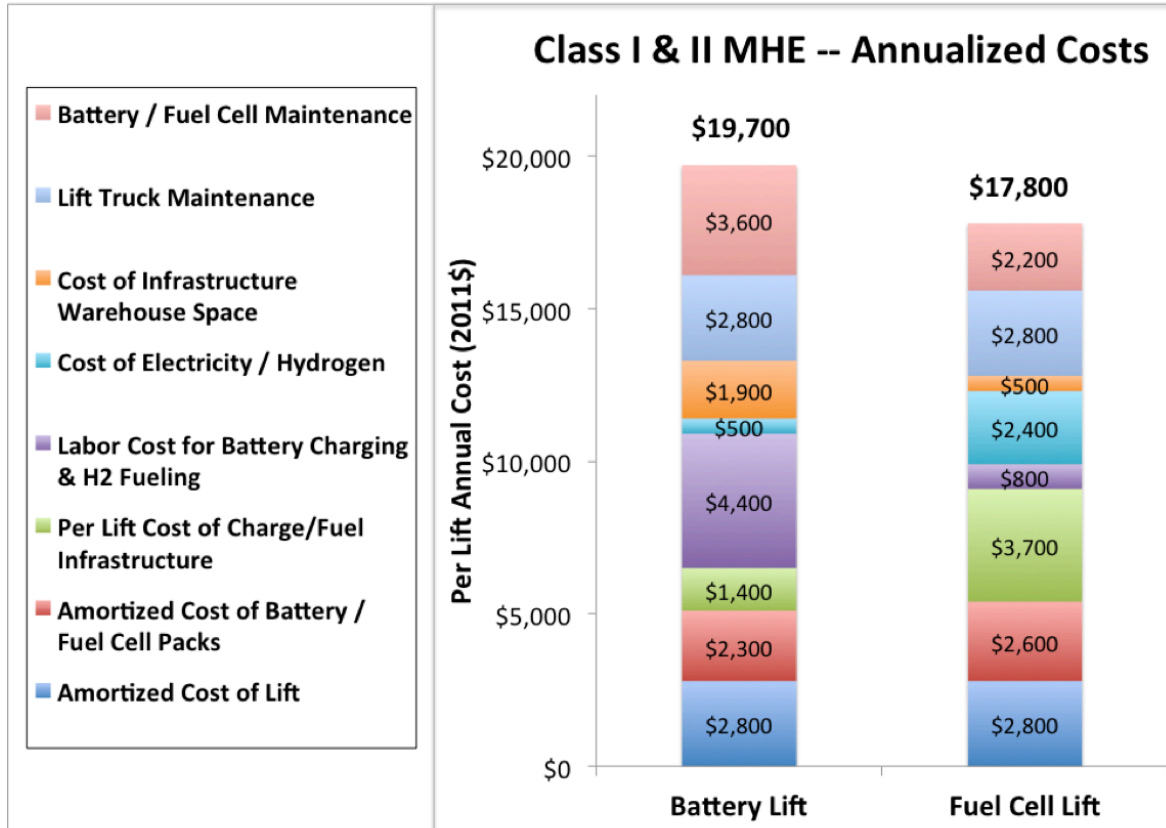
Class I & II MHE -- Annualized Costs

Battery / Fuel Cell Maintenance

Lift Truck Maintenance

Cost of Infrastructure Warehouse Space

Cost of Electricity / Hydrogen

Labor Cost for Battery Charging & H2 Fueling

Per Lift Cost of Charge/Fuel Infrastructure

Amortized Cost of Battery / Fuel Cell Packs

Amortized Cost of Lift

Per Lift Annual Cost (2011$)

$20,000
$15,000
$10,000
$5,000
$0

$19,700
$3,600
$2,800
$1,900
$500
$4,400
$1,400
$2,300
$2,800

$17,800
$2,200
$2,800
$500
$2,400
$800
$3,700
$2,600
$2,800

Battery Lift

Fuel Cell Lift